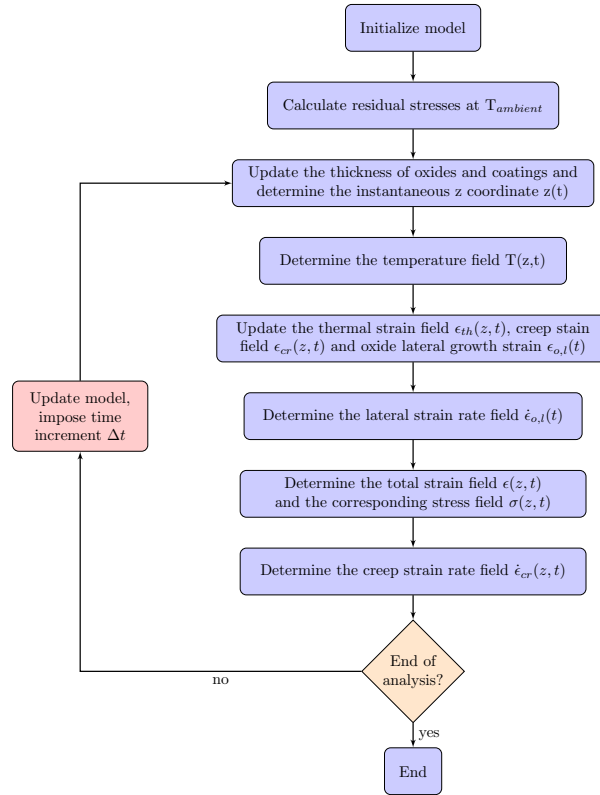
Initialize model

Calculate residual stresses at T$_{ambient}$

Update the thickness of oxides and coatings and determine the instantaneous z coordinate z(t)

Determine the temperature field T(z,t)

Update the thermal strain field $\epsilon_{th}(z,t)$, creep stain field $\epsilon_{cr}(z,t)$ and oxide lateral growth strain $\epsilon_{o,l}(t)$

Determine the lateral strain rate field $\dot{\epsilon}_{o,l}(t)$

Determine the total strain field $\epsilon(z,t)$ and the corresponding stress field $\sigma(z,t)$

Determine the creep strain rate field $\dot{\epsilon}_{cr}(z,t)$

End of analysis?

yes

End

no

Update model, impose time increment $\Delta t$